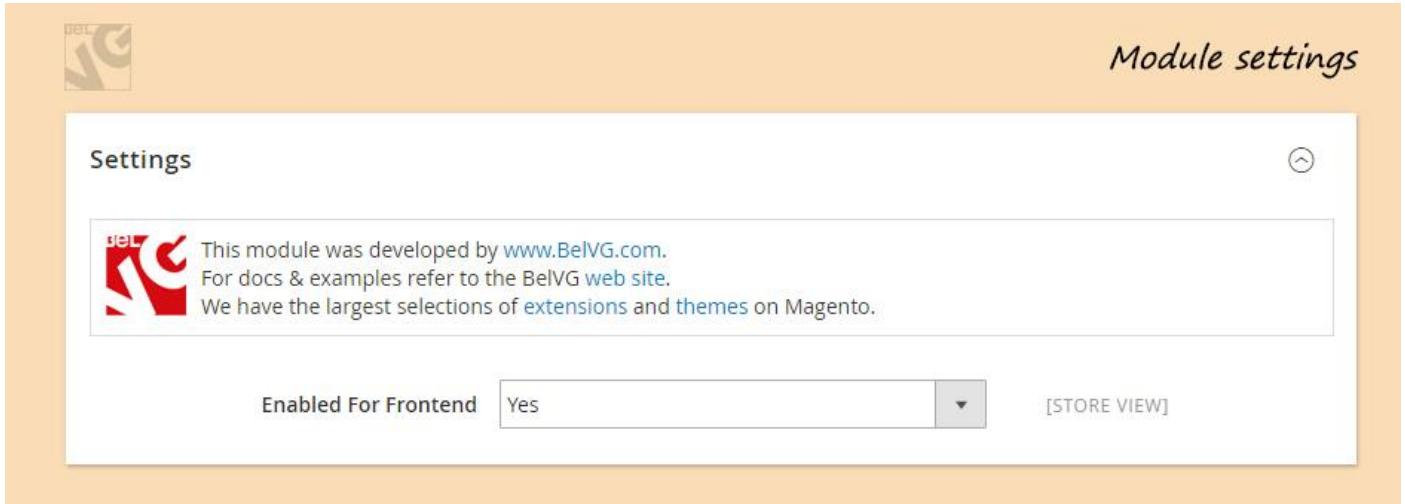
Module settings

Settings

This module was developed by www.BelVG.com.
For docs & examples refer to the BelVG web site.
We have the largest selections of extensions and themes on Magento.

Enabled For Frontend Yes [STORE VIEW]